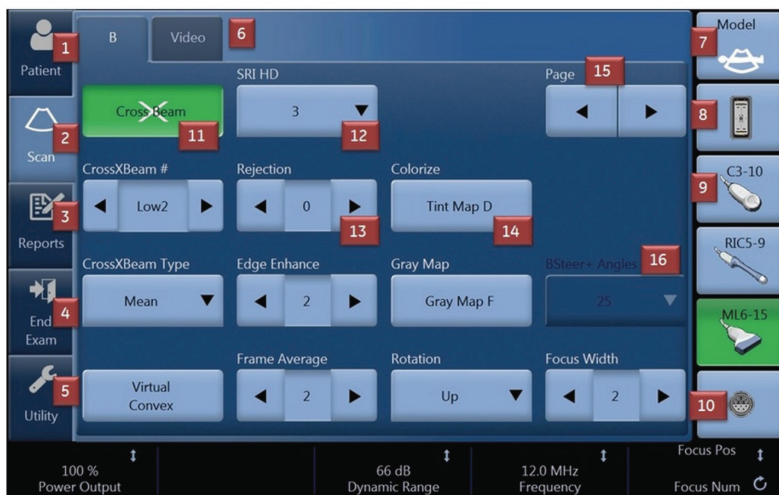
Patient 1

Scan 2

Reports 3

End Exam 4

Utility 5

B

Video 6

SRI HD

Page 15

Cross Beam 11

3 12

CrossXBeam #

Low2

Rejection

0 13

Colorize

Tint Map D 14

CrossXBeam Type

Mean

Edge Enhance

2

Gray Map

Gray Map F

BSteer+ Angles 16

25

Virtual Convex

Frame Average

2

Rotation

Up

Focus Width

2

Model 7

8

C3-10 9

RIC5-9

ML6-15

10

100 %
Power Output

66 dB
Dynamic Range

12.0 MHz
Frequency

Focus Pos

Focus Num